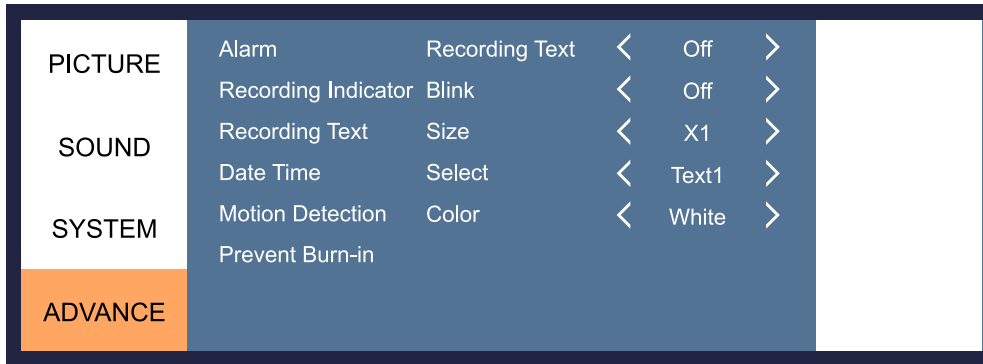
PICTURE
SOUND
SYSTEM
ADVANCE

Alarm
Recording Indicator
Recording Text
Date Time
Motion Detection
Prevent Burn-in

| | | | |
|---|---|---|---|
| Recording Text | < | Off | > |
| Blink | < | Off | > |
| Size | < | X1 | > |
| Select | < | Text1 | > |
| Color | < | White | > |